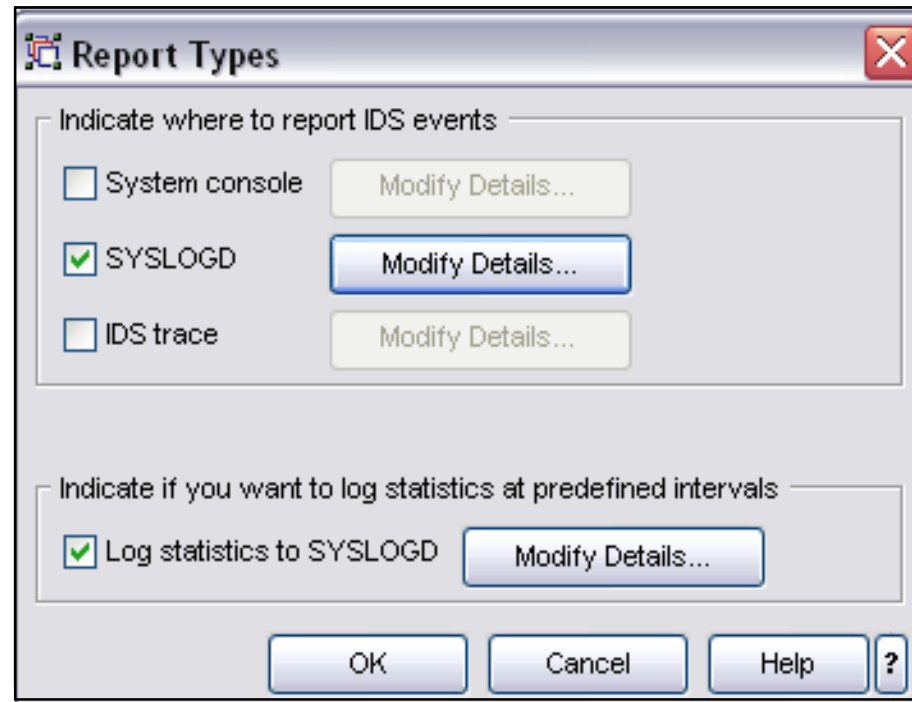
Report Types

Indicate where to report IDS events

System console Modify Details...

SYSLOGD Modify Details...

IDS trace Modify Details...

Indicate if you want to log statistics at predefined intervals

Log statistics to SYSLOGD Modify Details...

OK Cancel Help ?